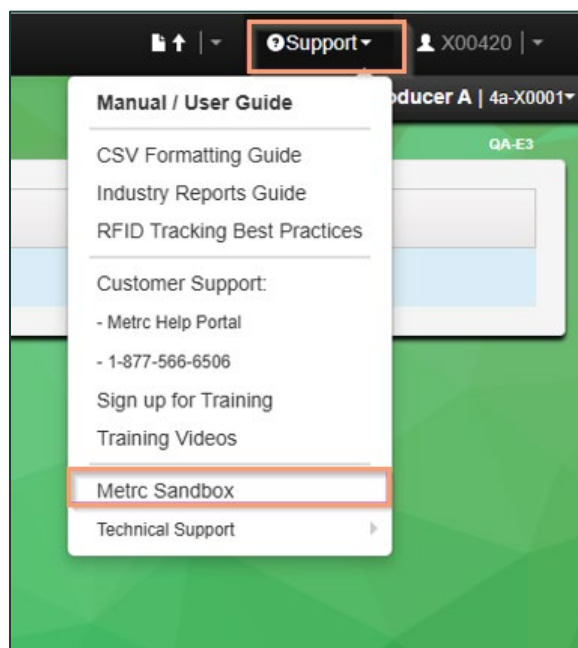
Support
X00420
oducer A | 4a-X0001
QA-E3
Manual / User Guide
CSV Formatting Guide
Industry Reports Guide
RFID Tracking Best Practices
Customer Support:
- Metrc Help Portal
- 1-877-566-6506
Sign up for Training
Training Videos
Metrc Sandbox
Technical Support